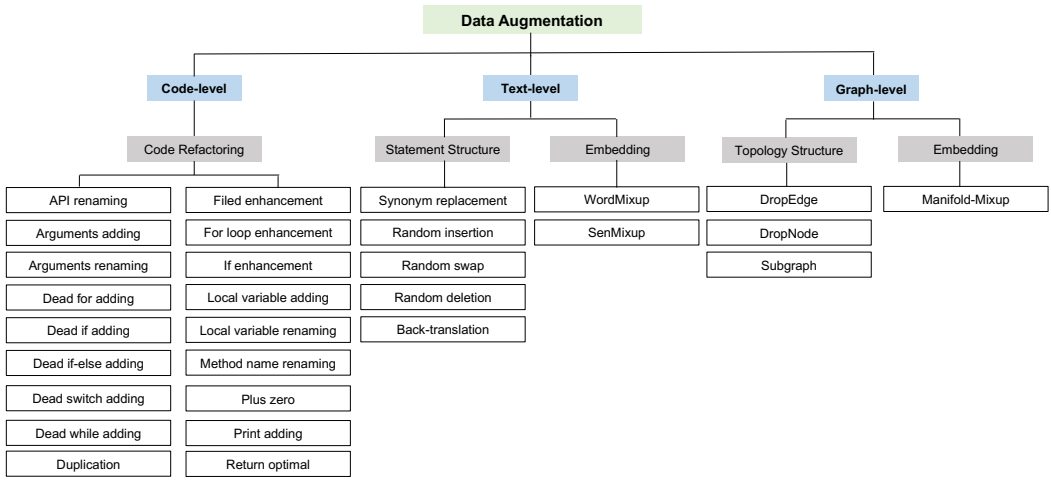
Data Augmentation

Code-level

Code Refactoring

API renaming
Arguments adding
Arguments renaming
Dead for adding
Dead if adding
Dead if-else adding
Dead switch adding
Dead while adding
Duplication

Filed enhancement
For loop enhancement
If enhancement
Local variable adding
Local variable renaming
Method name renaming
Plus zero
Print adding
Return optimal

Text-level

Statement Structure

Synonym replacement
Random insertion
Random swap
Random deletion
Back-translation

Embedding

WordMixup
SenMixup

Graph-level

Topology Structure

DropEdge
DropNode
Subgraph

Embedding

Manifold-Mixup